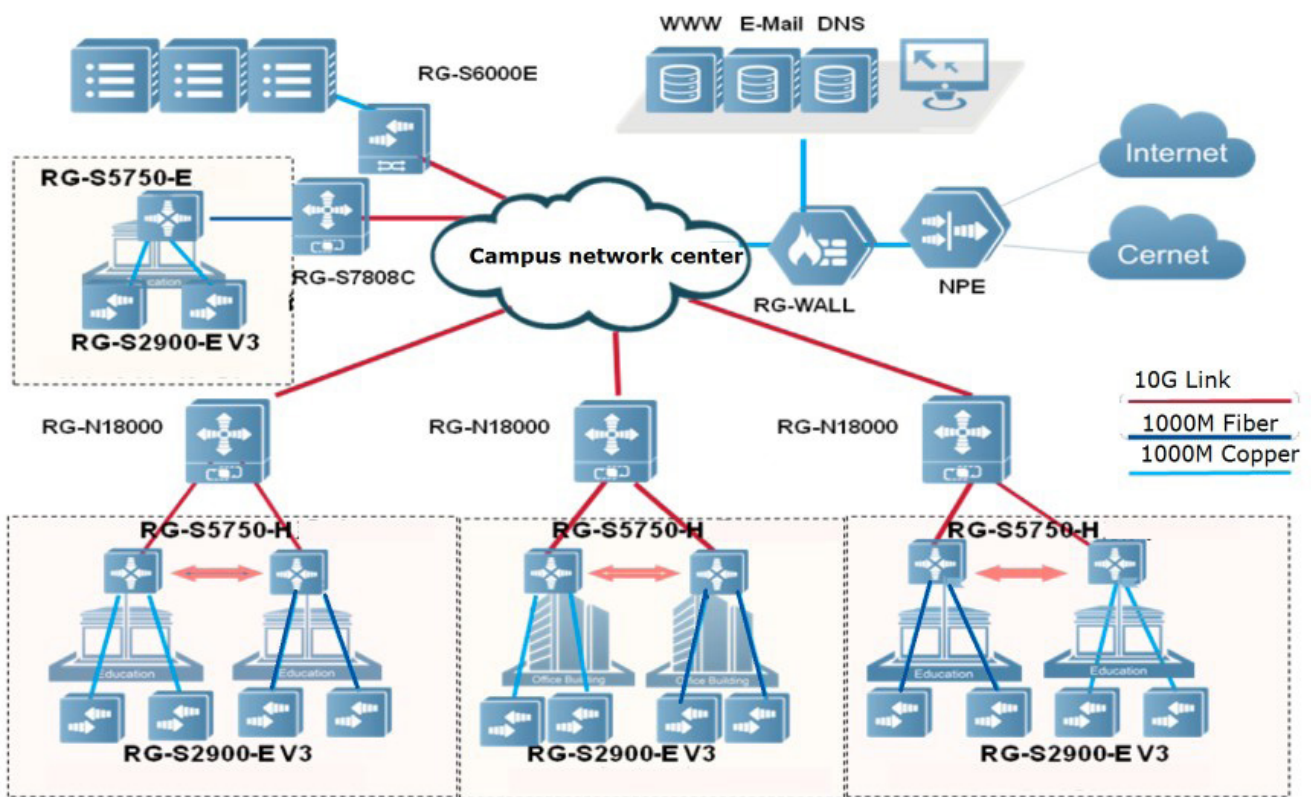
WWW E-Mail DNS

RG-S6000E

RG-S5750-E

cation

RG-S7808C

RG-S2900-E V3

Campus network center

RG-WALL

NPE

Internet

Cernet

10G Link

1000M Fiber

1000M Copper

RG-N18000

RG-N18000

RG-N18000

RG-S5750-H

RG-S5750-H

RG-S5750-H

Education

Education

Office Building

Office Building

Education

Education

RG-S2900-E V3

RG-S2900-E V3

RG-S2900-E V3